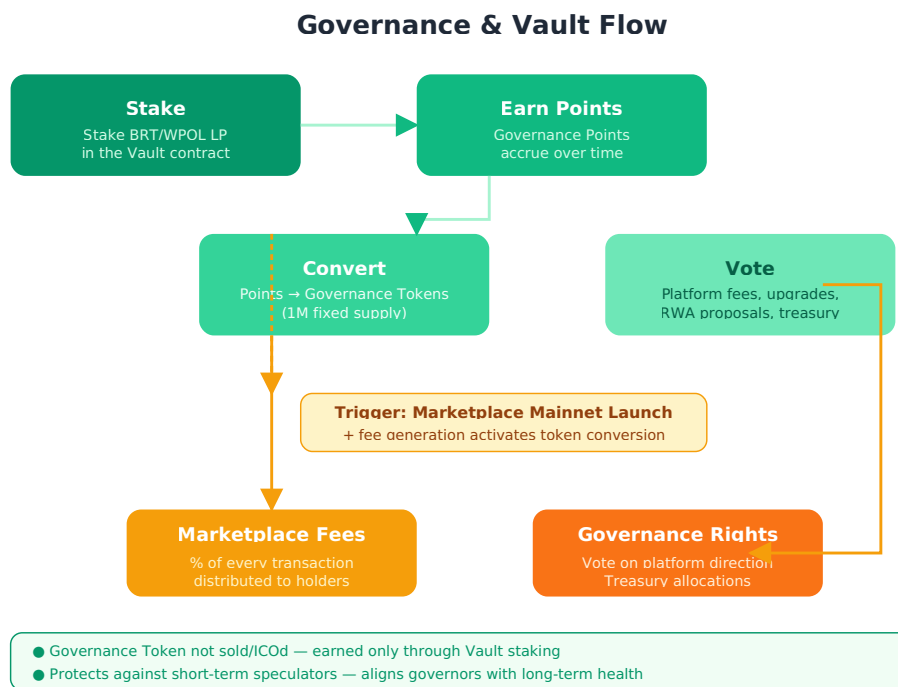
Governance & Vault Flow

Stake
Stake BRT/WPOL LP in the Vault contract

Earn Points
Governance Points accrue over time

Convert
Points → Governance Tokens (1M fixed supply)

Vote
Platform fees, upgrades, RWA proposals, treasury

Trigger: Marketplace Mainnet Launch
+ fee generation activates token conversion

Marketplace Fees
% of every transaction distributed to holders

Governance Rights
Vote on platform direction
Treasury allocations

● Governance Token not sold/ICOd — earned only through Vault staking
● Protects against short-term speculators — aligns governors with long-term health